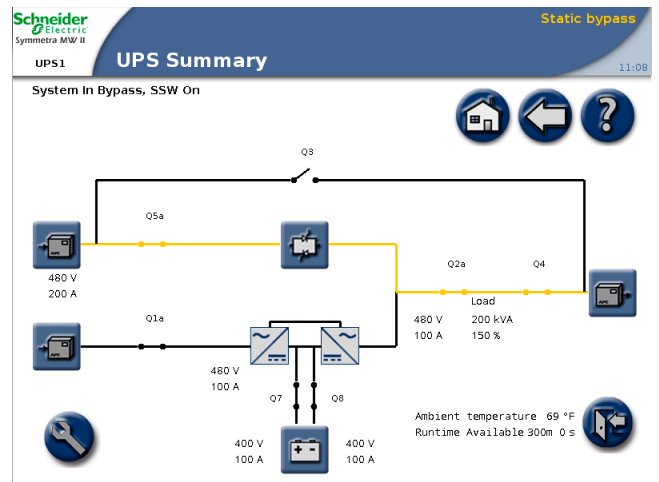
Schneider Electric
Symmetra MW II
UPS1
UPS Summary
Static bypass
11:08

System In Bypass, SSW On

Q3
Q5a
480 V
200 A
Q2a
Q4
Load
480 V
100 A
200 kVA
150 %
Q1a
480 V
100 A
Q7
Q8
400 V
100 A
400 V
100 A
Ambient temperature 69 °F
Runtime Available 300m 0 s